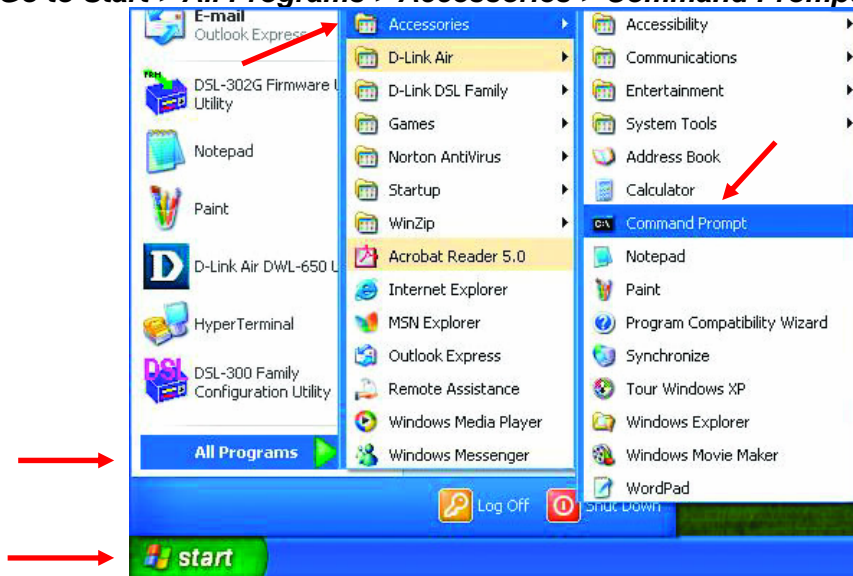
Go to Start > All Programs > Accessories > Command Prompt

E-mail
Outlook Express

DSL-302G Firmware U Utility

Notepad

Paint

D-Link Air DWL-650 U

HyperTerminal

DSL-300 Family Configuration Utility

All Programs

Accessories
D-Link Air
D-Link DSL Family
Games
Norton AntiVirus
Startup
WinZip
Acrobat Reader 5.0
Internet Explorer
MSN Explorer
Outlook Express
Remote Assistance
Windows Media Player
Windows Messenger

Accessibility
Communications
Entertainment
System Tools
Address Book
Calculator
Command Prompt
Notepad
Paint
Program Compatibility Wizard
Synchronize
Tour Windows XP
Windows Explorer
Windows Movie Maker
WordPad

Log Off
Shut Down

start